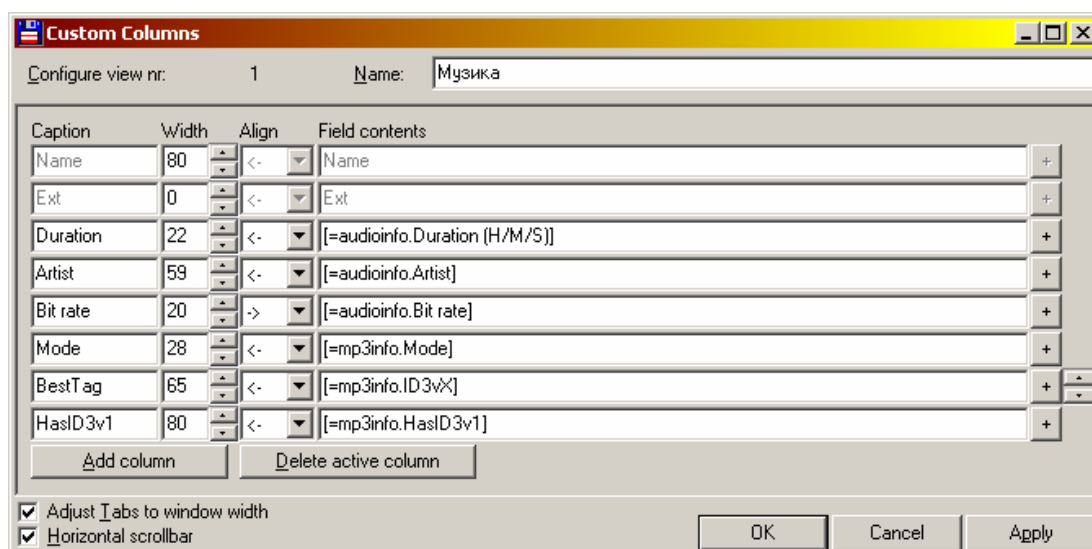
Custom Columns

Configure view nr: 1 Name: Музика

| Caption | Width | Align | Field contents | |
|---|---|---|---|---|
| Name | 80 | <- | Name | + |
| Ext | 0 | <- | Ext | + |
| Duration | 22 | <- | [=audioinfo.Duration (H/M/S)] | + |
| Artist | 59 | <- | [=audioinfo.Artist] | + |
| Bit rate | 20 | -> | [=audioinfo.Bit rate] | + |
| Mode | 28 | <- | [=mp3info.Mode] | + |
| BestTag | 65 | <- | [=mp3info.ID3vX] | + |
| HasID3v1 | 80 | <- | [=mp3info.HasID3v1] | + |

Add column
Delete active column

☑ Adjust Tabs to window width
☑ Horizontal scrollbar

OK
Cancel
Apply